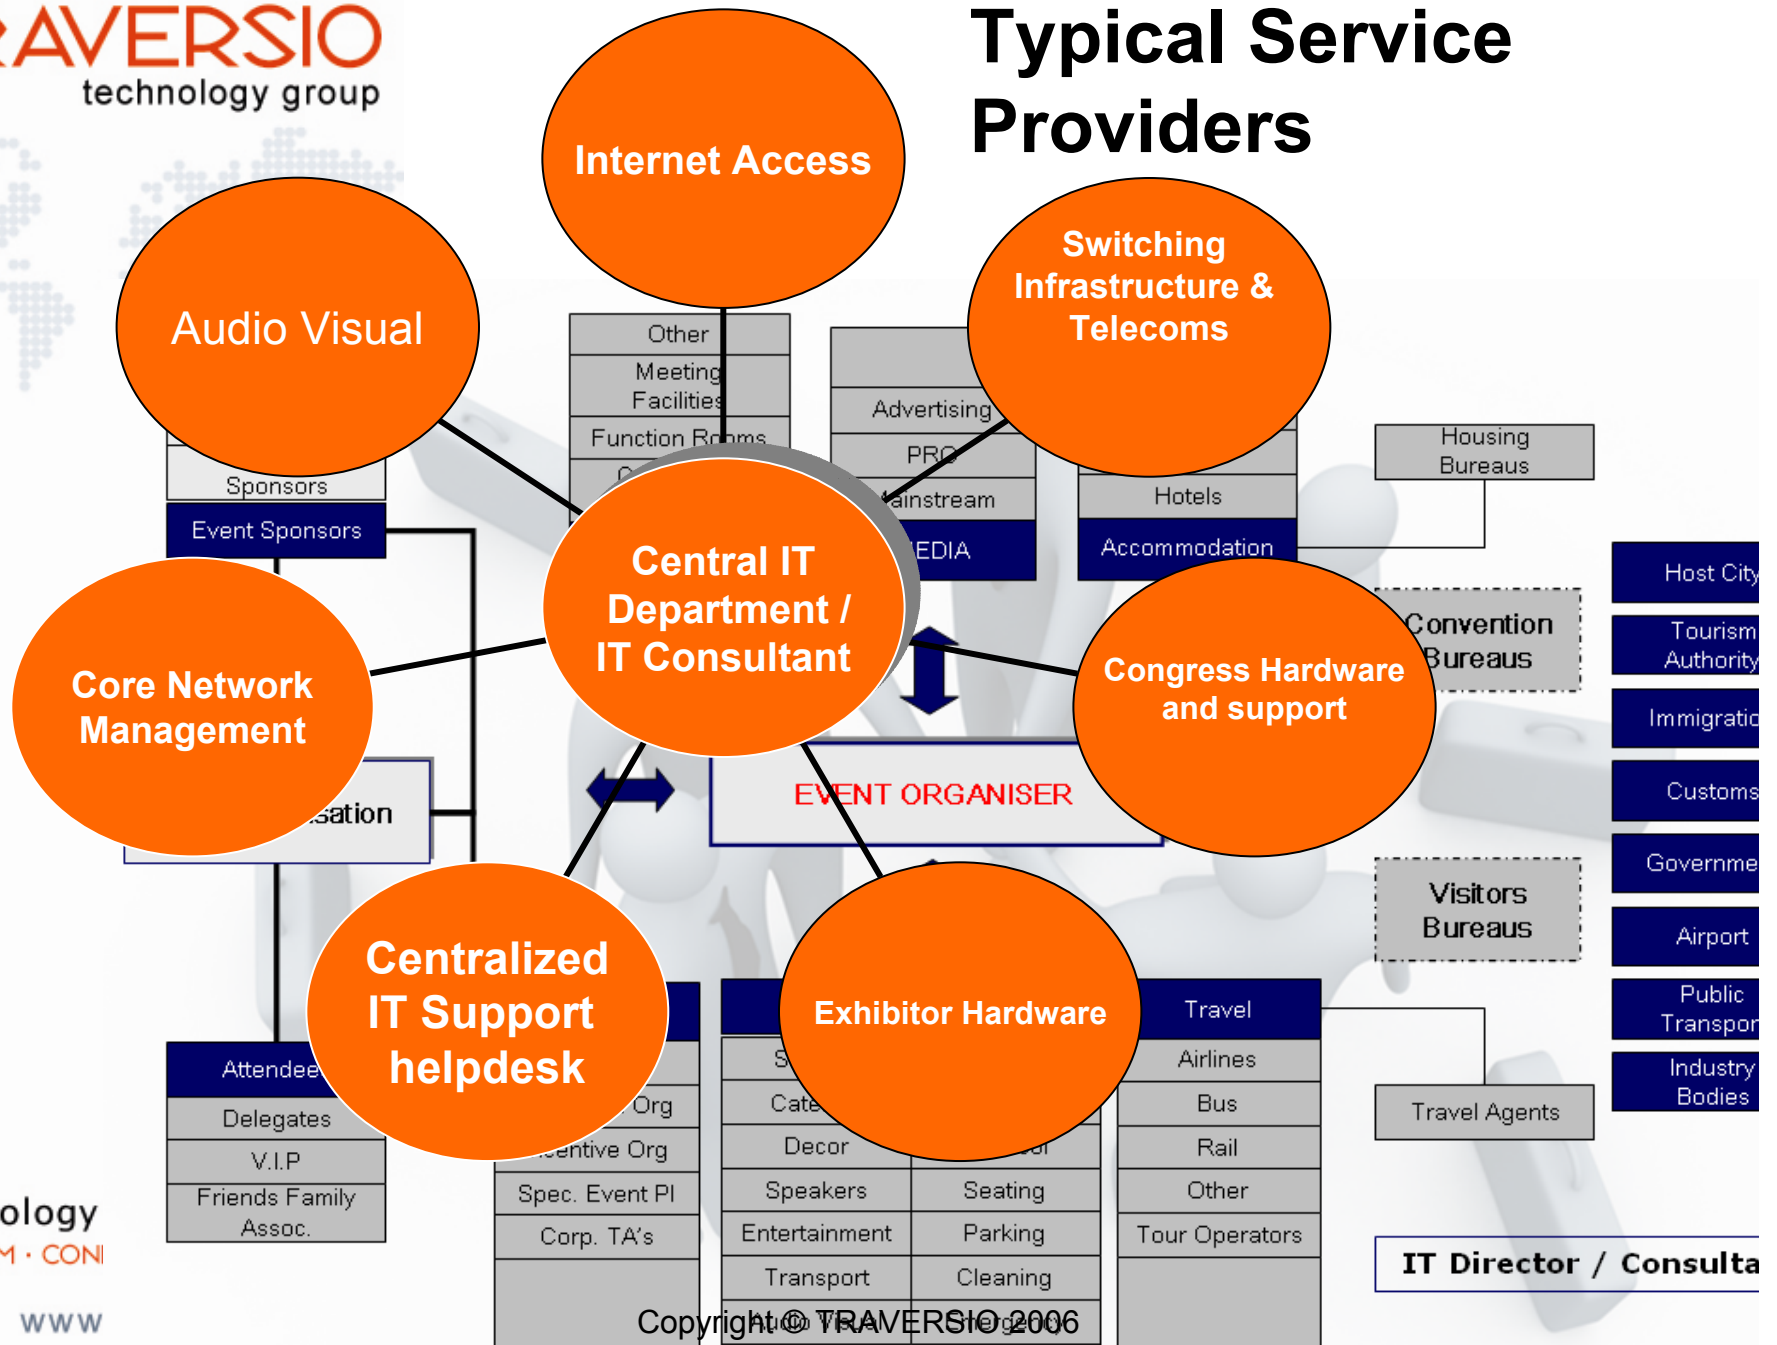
AVERSIO
technology group

Typical Service Providers

Internet Access

Audio Visual

Switching Infrastructure & Telecoms

Other
Meeting Facilities
Function Rooms

Advertising
PR
Mainstream
MEDIA

Hotels
Accommodation

Housing Bureaus

Sponsors
Event Sponsors

Central IT Department / IT Consultant

Host City
Tourism Authority
Immigratio
Customs
Governme
Airport
Public Transpor
Industry Bodies

Convention Bureaus

Core Network Management

Congress Hardware and support

sation

EVENT ORGANISER

Visitors Bureaus

Centralized IT Support helpdesk

Exhibitor Hardware

Travel
Airlines
Bus
Rail
Other
Tour Operators

Travel Agents

Attendee
Delegates
V.I.P
Friends Family Assoc.

Org
Incentive Org
Spec. Event Pl
Corp. TA's

Cate
Decor
Speakers
Entertainment
Transport

Seating
Parking
Cleaning

IT Director / Consulta

ology
M · CONI
www

Copyright © TRAVERSIO 2006